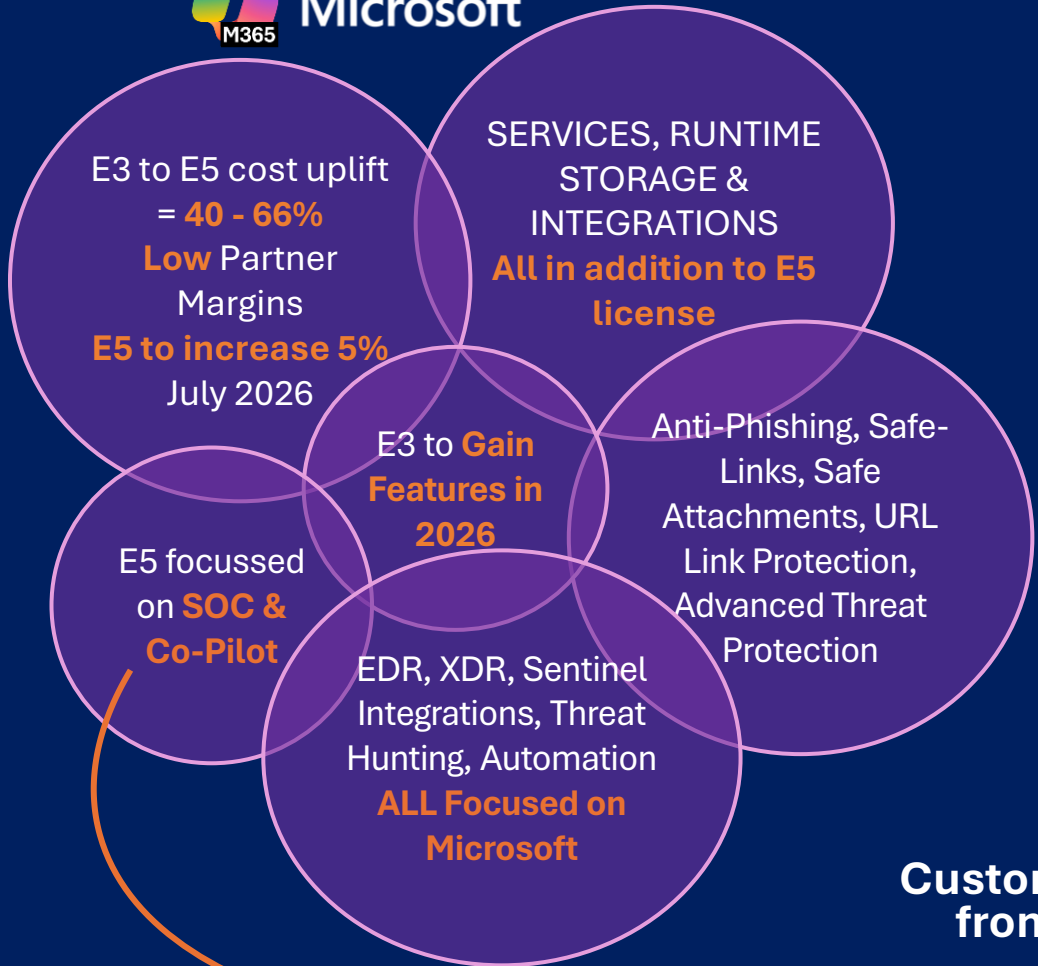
M365 Microsoft

E3 to E5 cost uplift = 40 - 66% Low Partner Margins E5 to increase 5% July 2026

SERVICES, RUNTIME STORAGE & INTEGRATIONS All in addition to E5 license

E3 to Gain Features in 2026

Anti-Phishing, Safe-Links, Safe Attachments, URL Link Protection, Advanced Threat Protection

E5 focussed on SOC & Co-Pilot

EDR, XDR, Sentinel Integrations, Threat Hunting, Automation ALL Focused on Microsoft

Custo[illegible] fro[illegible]